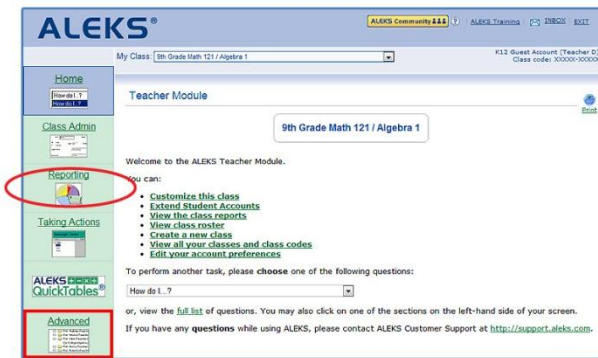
ALEKS®

ALEKS Community | ? | ALEKS Training | INBOX | EXIT

My Class: 9th Grade Math 121 / Algebra 1

K12 Guest Account (Teacher D)
Class code: XXXXX-XXXXX

Home
How do I...?
How do I...?

Class Admin

Reporting

Taking Actions

ALEKS QuickTables®

Advanced

Teacher Module

Print

9th Grade Math 121 / Algebra 1

Welcome to the ALEKS Teacher Module.

You can:

- Customize this class
- Extend Student Accounts
- View the class reports
- View class roster
- Create a new class
- View all your classes and class codes
- Edit your account preferences

To perform another task, please choose one of the following questions:

How do I...?

or, view the full list of questions. You may also click on one of the sections on the left-hand side of your screen.

If you have any questions while using ALEKS, please contact ALEKS Customer Support at http://support.aleks.com.